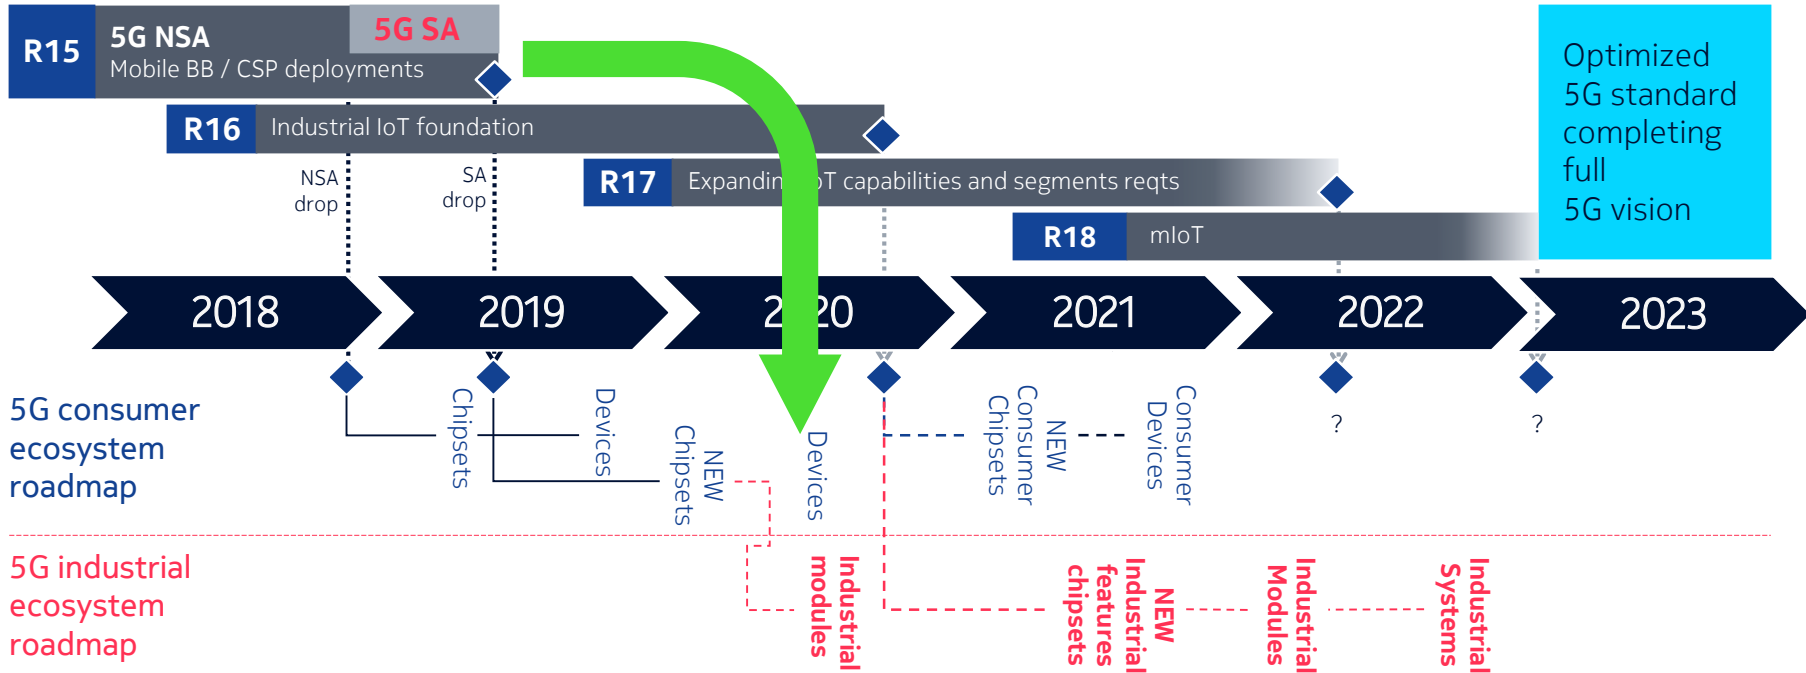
R15 5G NSA 5G SA
Mobile BB / CSP deployments

R16 Industrial IoT foundation

R17 Expandin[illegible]T capabilities and segments reqts

R18 mIoT

Optimized 5G standard completing full 5G vision

NSA drop

SA drop

2018 2019 2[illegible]20 2021 2022 2023

5G consumer ecosystem roadmap

Chipsets

Devices

NEW Chipsets

Devices

NEW Consumer Chipsets

Consumer Devices

?

?

5G industrial ecosystem roadmap

Industrial modules

NEW Industrial features chipsets

Industrial Modules

Industrial Systems